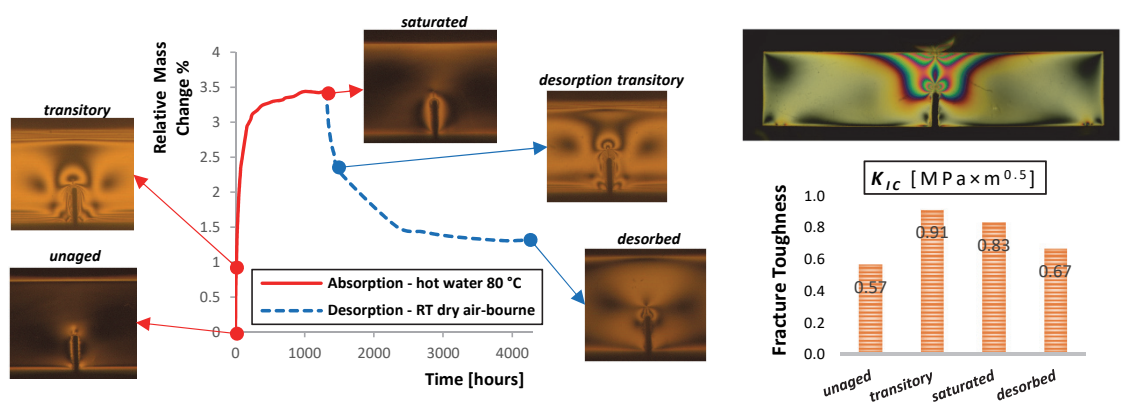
saturated

transitory

desorption transitory

Relative Mass Change %

4
3.5
3
2.5
2
1.5
1
0.5
0

0 1000 2000 3000 4000

Time [hours]

unaged

desorbed

Absorption - hot water 80 °C
Desorption - RT dry air-bourne

$K_{IC}$ [MPa×m$^{0.5}$]

Fracture Toughness

1.0
0.8
0.6
0.4
0.2
0.0

0.57 0.91 0.83 0.67

unaged transitory saturated desorbed